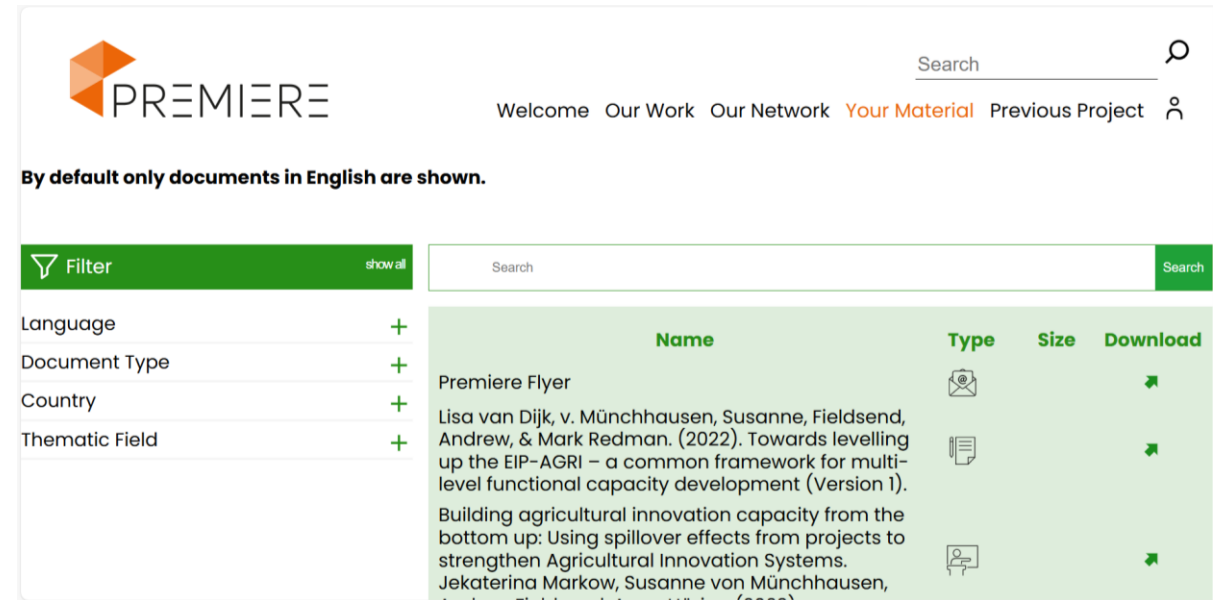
PREMIERE

Search

Welcome Our Work Our Network Your Material Previous Project

By default only documents in English are shown.

Filter show all

Language +
Document Type +
Country +
Thematic Field +

Search Search

| Name | Type | Size | Download |
|---|---|---|---|
| Premiere Flyer | | | |
| Lisa van Dijk, v. Münchhausen, Susanne, Fieldsend, Andrew, & Mark Redman. (2022). Towards levelling up the EIP-AGRI – a common framework for multi-level functional capacity development (Version 1). | | | |
| Building agricultural innovation capacity from the bottom up: Using spillover effects from projects to strengthen Agricultural Innovation Systems. Jekaterina Markow, Susanne von Münchhausen, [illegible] | | | |